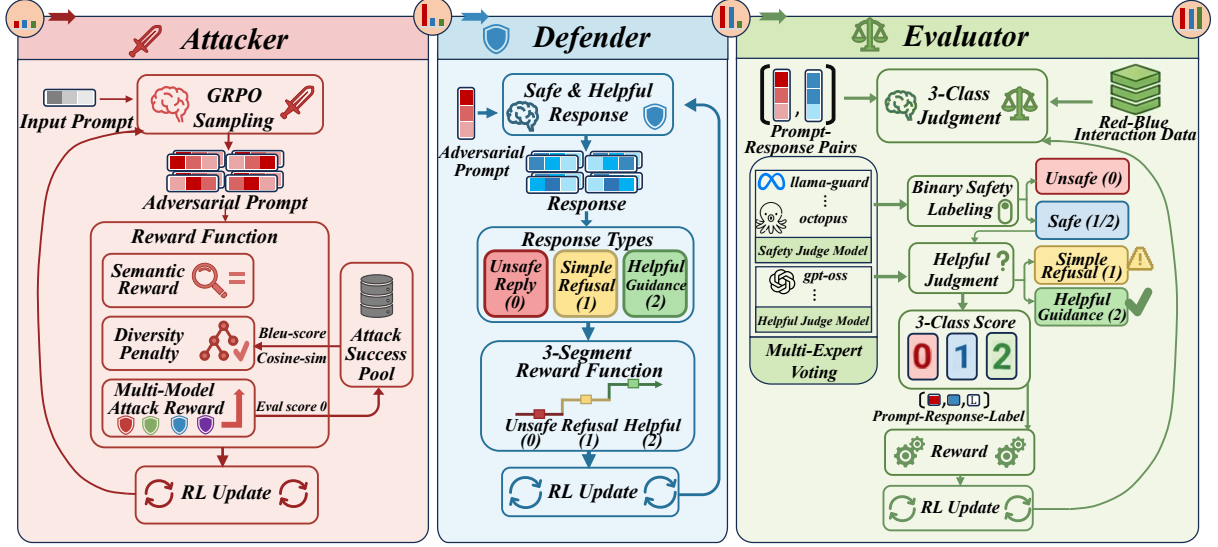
Attacker

Input Prompt

GRPO Sampling

Adversarial Prompt

Reward Function

Semantic Reward

Diversity Penalty

Bleu-score

Cosine-sim

Multi-Model Attack Reward

Eval score 0

Attack Success Pool

RL Update

Defender

Adversarial Prompt

Safe & Helpful Response

Response

Response Types

Unsafe Reply (0)

Simple Refusal (1)

Helpful Guidance (2)

3-Segment Reward Function

Unsafe (0)

Refusal (1)

Helpful (2)

RL Update

Evaluator

Prompt-Response Pairs

3-Class Judgment

Red-Blue Interaction Data

llama-guard

⋮

octopus

Safety Judge Model

gpt-oss

⋮

Helpful Judge Model

Multi-Expert Voting

Binary Safety Labeling

Unsafe (0)

Safe (1/2)

Helpful Judgment

Simple Refusal (1)

Helpful Guidance (2)

3-Class Score

0 1 2

Prompt-Response-Label

Reward

RL Update